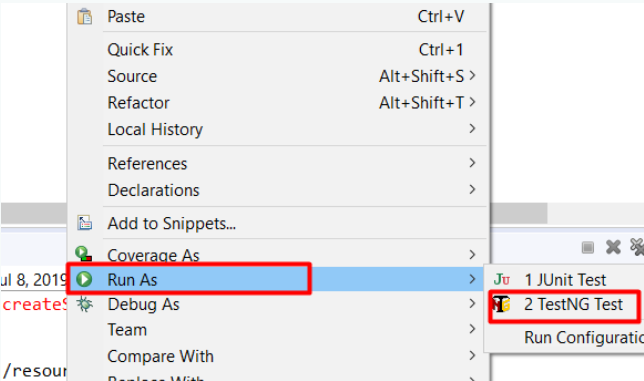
Paste Ctrl+V

Quick Fix Ctrl+1
Source Alt+Shift+S >
Refactor Alt+Shift+T >
Local History >

References >
Declarations >

Add to Snippets...

Coverage As >
Run As >
Debug As >
Team >
Compare With >
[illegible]

ul 8, 2019
createS
/resour

Ju 1 JUnit Test
2 TestNG Test
Run Configuratio